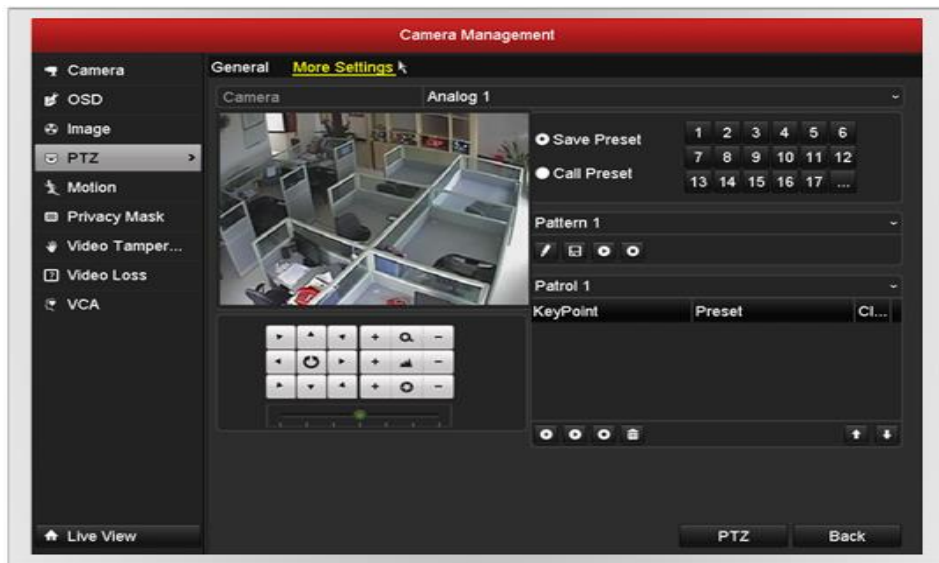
Camera Management

Camera
OSD
Image
PTZ >
Motion
Privacy Mask
Video Tamper...
Video Loss
VCA

General More Settings

Camera Analog 1

Save Preset
Call Preset

| 1 | 2 | 3 | 4 | 5 | 6 |
|---|---|---|---|---|---|
| 7 | 8 | 9 | 10 | 11 | 12 |
| 13 | 14 | 15 | 16 | 17 | ... |

Pattern 1

Patrol 1

| KeyPoint | Preset | Cl... |
|---|---|---|

Live View

PTZ Back